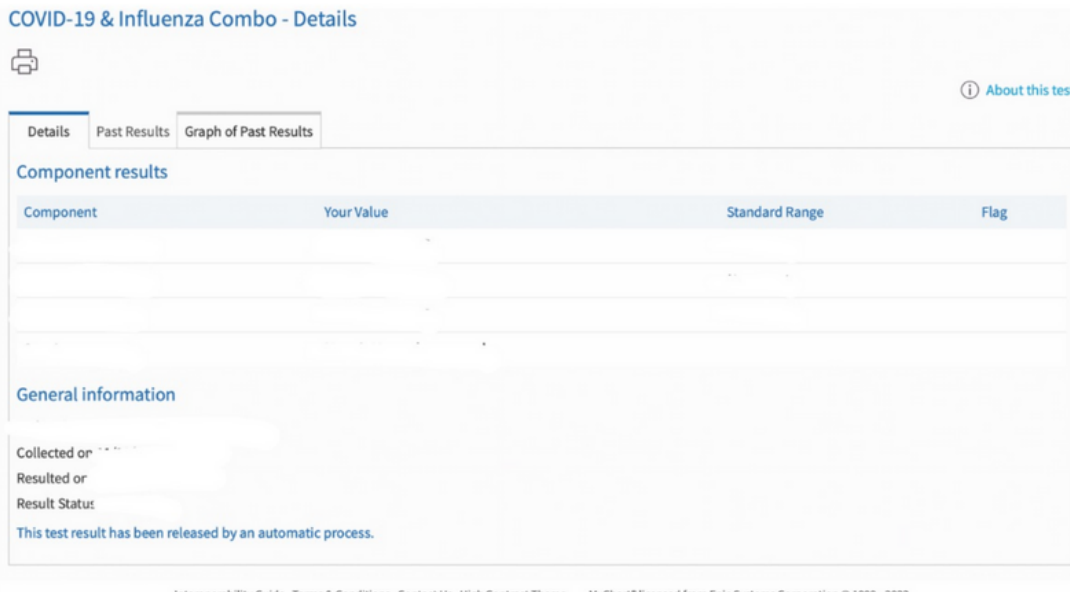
COVID-19 & Influenza Combo - Details

About this tes

Details | Past Results | Graph of Past Results

Component results

| Component | Your Value | Standard Range | Flag |
|---|---|---|---|
| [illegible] | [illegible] | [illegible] | |
| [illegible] | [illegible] | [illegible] | |
| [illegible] | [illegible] | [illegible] | |
| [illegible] | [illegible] | | |

General information

Collected on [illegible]
Resulted on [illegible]
Result Status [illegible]

This test result has been released by an automatic process.

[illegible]